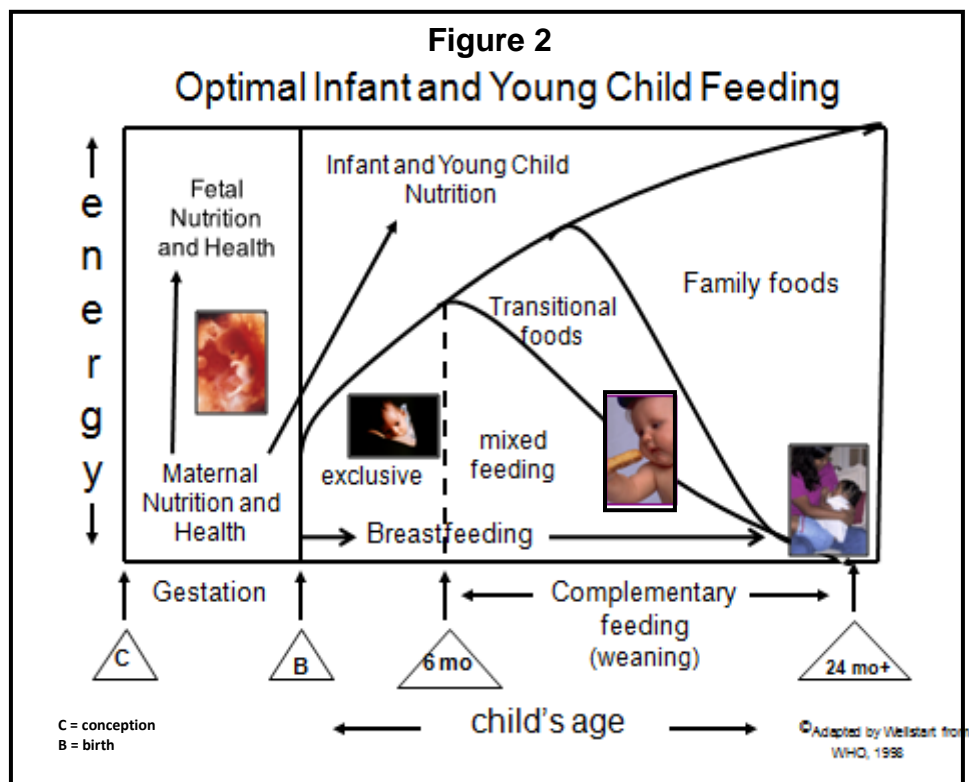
Figure 2

Optimal Infant and Young Child Feeding

energy

Fetal Nutrition and Health

Infant and Young Child Nutrition

Family foods

Transitional foods

mixed feeding

exclusive

Maternal Nutrition and Health

Breastfeeding

Gestation

Complementary feeding (weaning)

C

B

6 mo

24 mo+

C = conception
B = birth

child's age

©Adapted by Wellstart from WHO, 1998